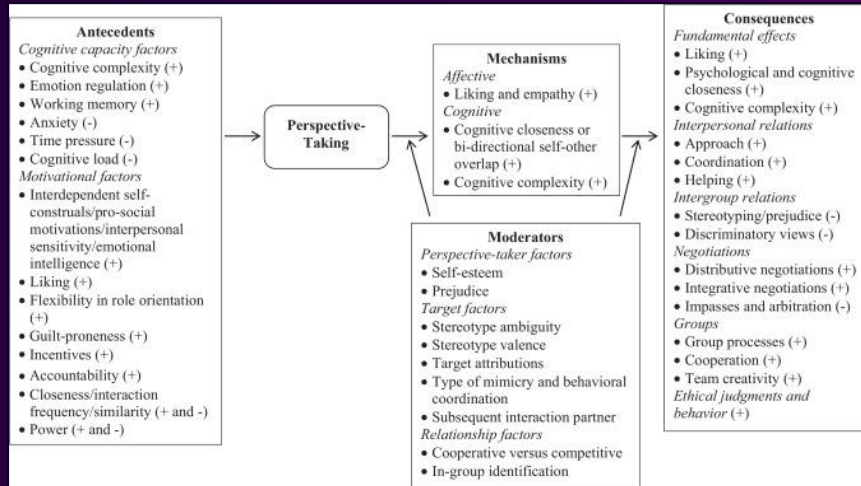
**Antecedents**
*Cognitive capacity factors*
• Cognitive complexity (+)
• Emotion regulation (+)
• Working memory (+)
• Anxiety (-)
• Time pressure (-)
• Cognitive load (-)
*Motivational factors*
• Interdependent self-construals/pro-social motivations/interpersonal sensitivity/emotional intelligence (+)
• Liking (+)
• Flexibility in role orientation (+)
• Guilt-proneness (+)
• Incentives (+)
• Accountability (+)
• Closeness/interaction frequency/similarity (+ and -)
• Power (+ and -)

**Perspective-Taking**

**Mechanisms**
*Affective*
• Liking and empathy (+)
*Cognitive*
• Cognitive closeness or bi-directional self-other overlap (+)
• Cognitive complexity (+)

**Moderators**
*Perspective-taker factors*
• Self-esteem
• Prejudice
*Target factors*
• Stereotype ambiguity
• Stereotype valence
• Target attributions
• Type of mimicry and behavioral coordination
• Subsequent interaction partner
*Relationship factors*
• Cooperative versus competitive
• In-group identification

**Consequences**
*Fundamental effects*
• Liking (+)
• Psychological and cognitive closeness (+)
• Cognitive complexity (+)
*Interpersonal relations*
• Approach (+)
• Coordination (+)
• Helping (+)
*Intergroup relations*
• Stereotyping/prejudice (-)
• Discriminatory views (-)
*Negotiations*
• Distributive negotiations (+)
• Integrative negotiations (+)
• Impasses and arbitration (-)
*Groups*
• Group processes (+)
• Cooperation (+)
• Team creativity (+)
*Ethical judgments and behavior* (+)